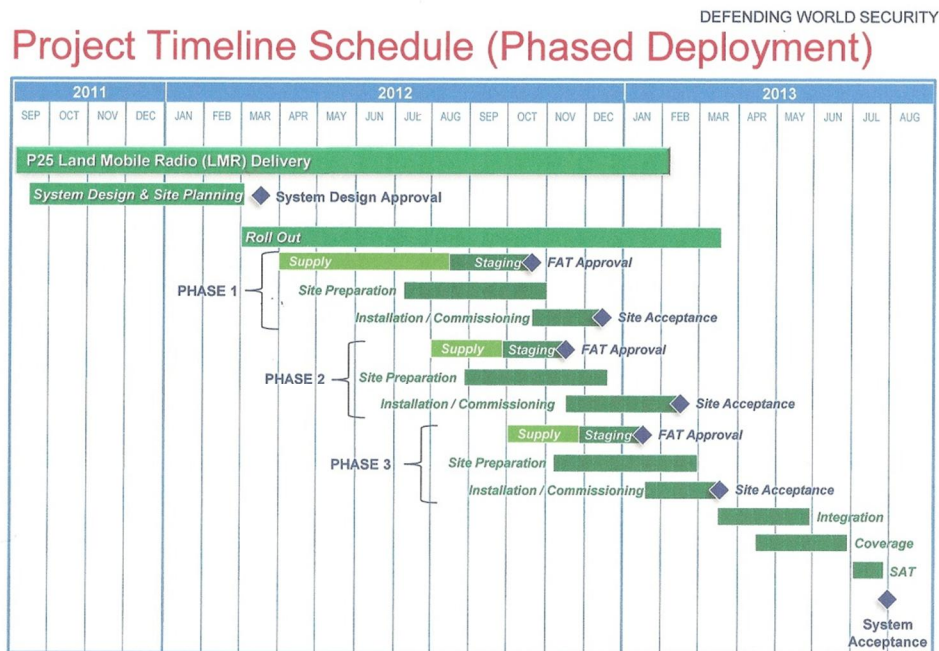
DEFENDING WORLD SECURITY

Project Timeline Schedule (Phased Deployment)

| 2011 | | | | 2012 | | | | | | | | | | | | 2013 | | | | | | | |
|---|---|---|---|---|---|---|---|---|---|---|---|---|---|---|---|---|---|---|---|---|---|---|---|
| SEP | OCT | NOV | DEC | JAN | FEB | MAR | APR | MAY | JUN | JUL | AUG | SEP | OCT | NOV | DEC | JAN | FEB | MAR | APR | MAY | JUN | JUL | AUG |

P25 Land Mobile Radio (LMR) Delivery

System Design & Site Planning
System Design Approval

Roll Out

PHASE 1
Supply
Staging
FAT Approval
Site Preparation
Installation / Commissioning
Site Acceptance

PHASE 2
Supply
Staging
FAT Approval
Site Preparation
Installation / Commissioning
Site Acceptance

PHASE 3
Supply
Staging
FAT Approval
Site Preparation
Installation / Commissioning
Site Acceptance

Integration
Coverage
SAT

System Acceptance